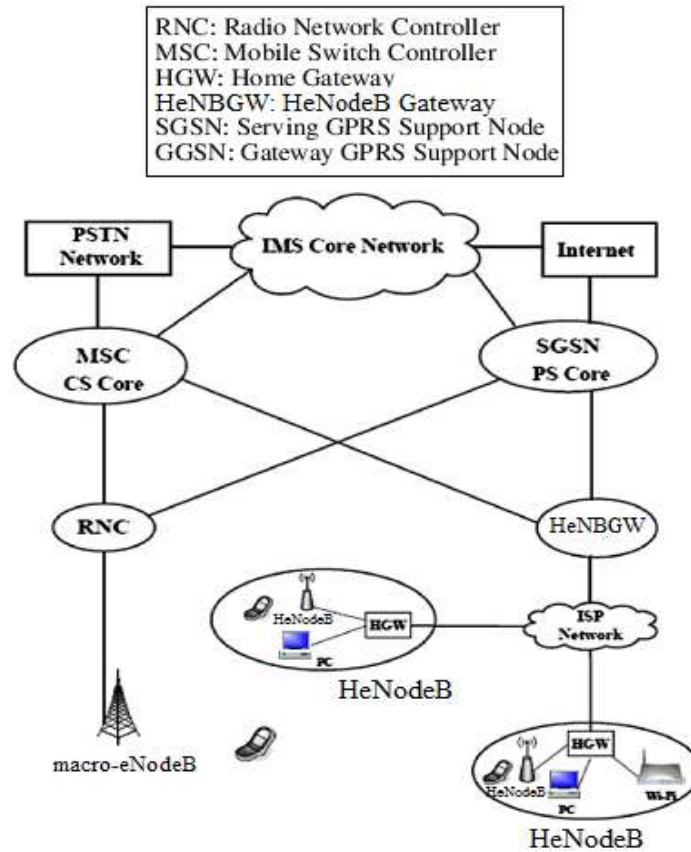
RNC: Radio Network Controller
MSC: Mobile Switch Controller
HGW: Home Gateway
HeNBGW: HeNodeB Gateway
SGSN: Serving GPRS Support Node
GGSN: Gateway GPRS Support Node

PSTN Network

IMS Core Network

Internet

MSC CS Core

SGSN PS Core

RNC

HeNBGW

HeNodeB

HGW

PC

ISP Network

HeNodeB

macro-eNodeB

HGW

HeNodeB

PC

Wi-Fi

HeNodeB